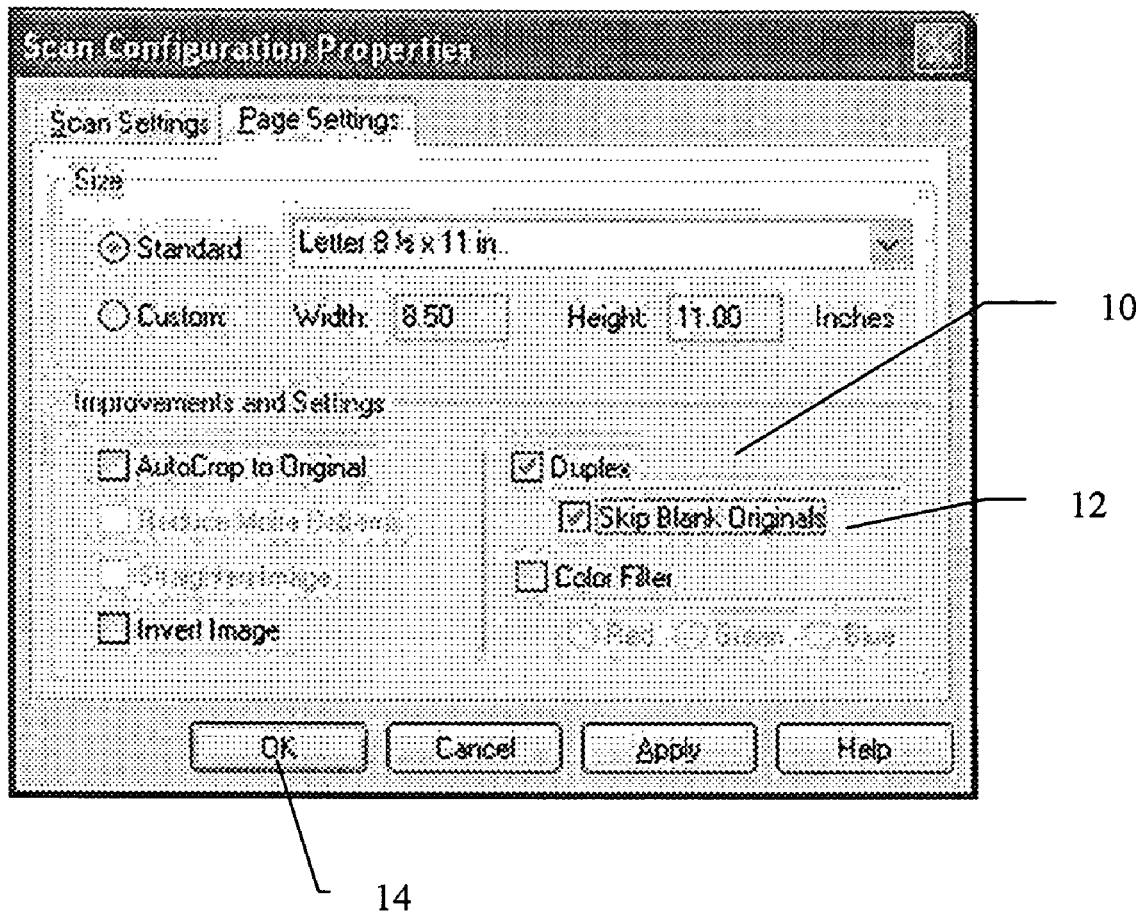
Scan Configuration Properties

Scan Settings | Page Settings

Size

Standard | Letter 8 ½ x 11 in.

Custom | Width: 8.50 | Height: 11.00 | Inches

10

Improvements and Settings

AutoCrop to Original

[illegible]

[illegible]

Invert Image

Duplex

Skip Blank Originals

12

Color Filter

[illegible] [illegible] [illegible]

OK | Cancel | Apply | Help

14